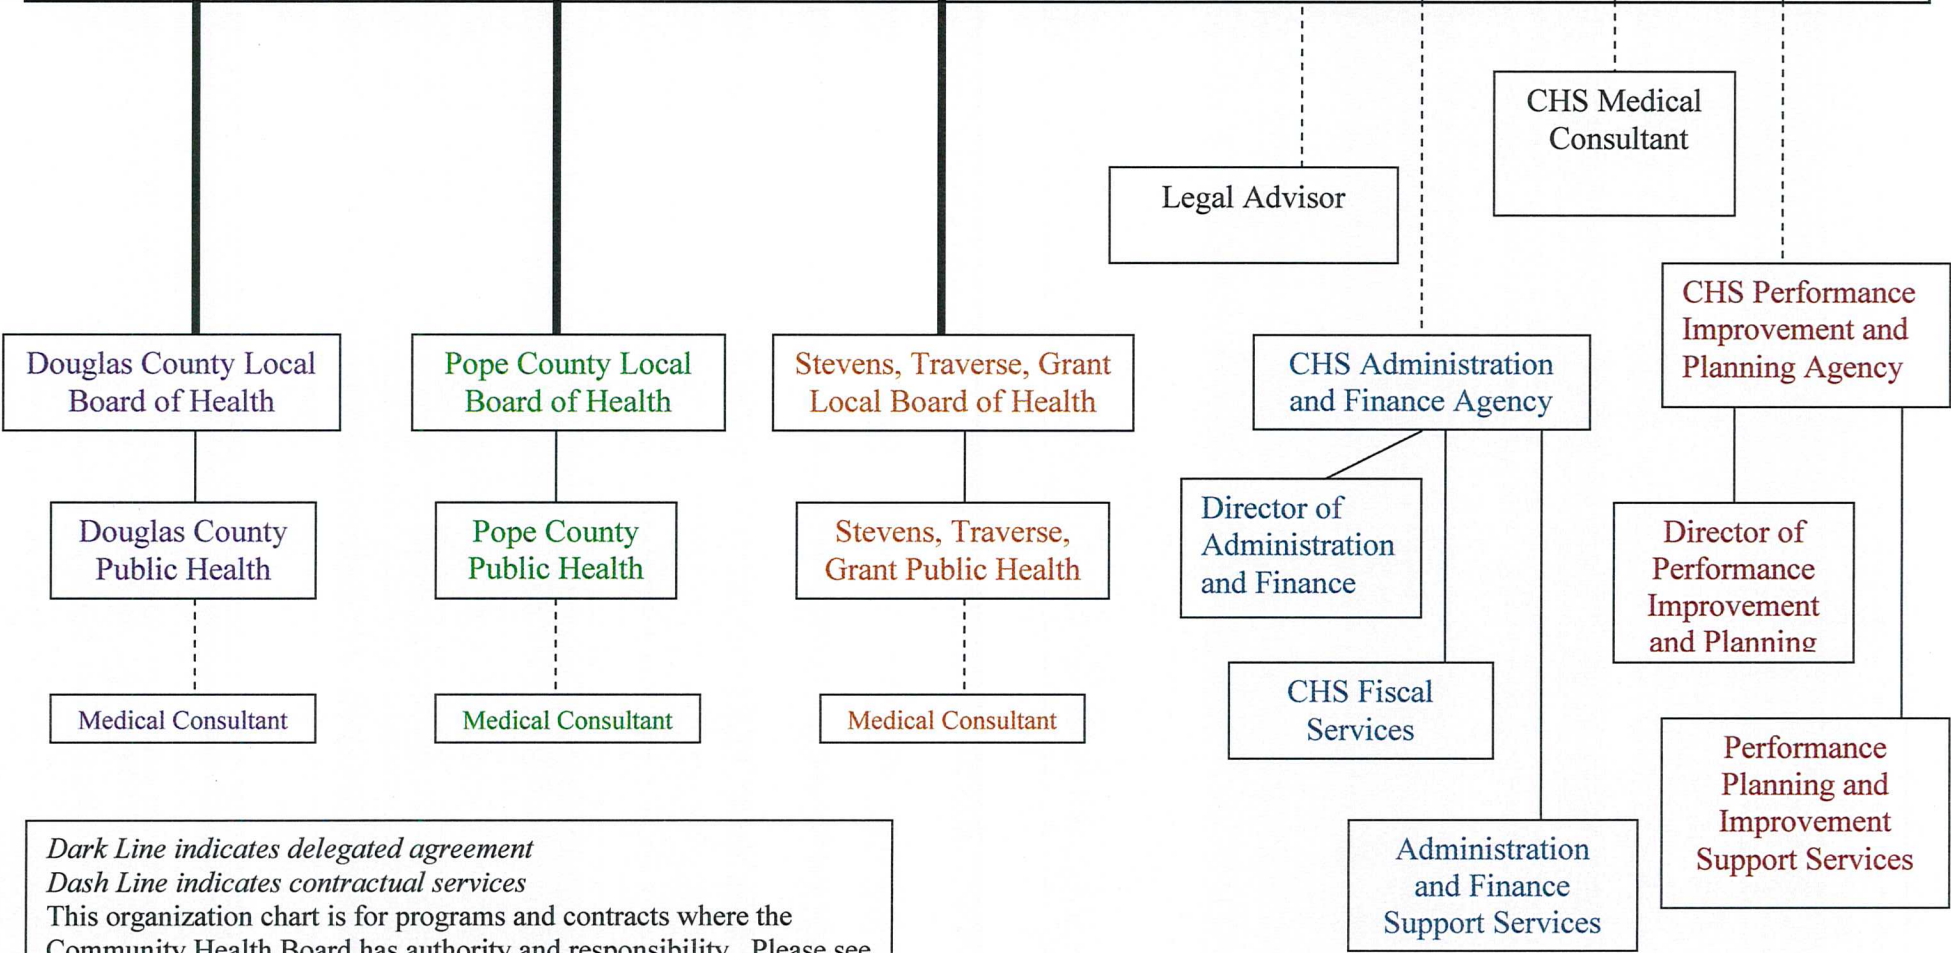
CHS Medical Consultant

Legal Advisor

CHS Performance Improvement and Planning Agency

Douglas County Local Board of Health

Pope County Local Board of Health

Stevens, Traverse, Grant Local Board of Health

CHS Administration and Finance Agency

Douglas County Public Health

Pope County Public Health

Stevens, Traverse, Grant Public Health

Director of Administration and Finance

Director of Performance Improvement and Planning

Medical Consultant

Medical Consultant

Medical Consultant

CHS Fiscal Services

Performance Planning and Improvement Support Services

Administration and Finance Support Services

*Dark Line indicates delegated agreement*
*Dash Line indicates contractual services*
This organization chart is for programs and contracts where the Community Health Board has authority and responsibility. Please see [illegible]